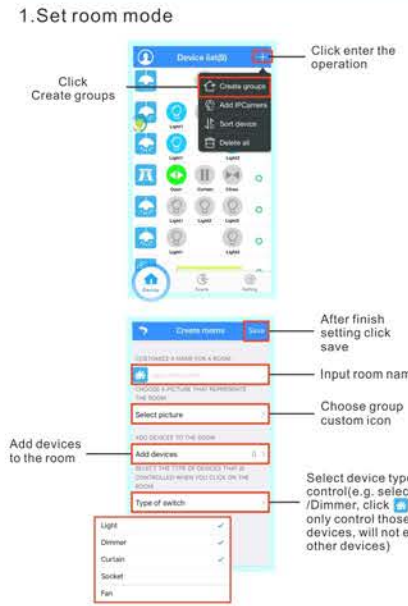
1.Set room mode

Device list(8)

Click enter the operation

Click
Create groups

Create groups
Add IPCamera
Sort device
Delete all

Light1
Light1
Light2
Door
Curtain
Climate
Light1
Light2
Light3
Light1
Light3

Device
Room
Setting

Create rooms
Save

After finish setting click save

CUSTOMIZE A NAME FOR A ROOM

Input room nam

CHOOSE A PICTURE THAT REPRESENTS THE ROOM

Select picture

Choose group custom icon

ADD DEVICES TO THE ROOM

Add devices
to the room

Add devices

SELECT THE TYPE OF DEVICES THAT IS CONTROLLED WHEN YOU CLICK ON THE ROOM

Type of switch

Select device type control(e.g. selec /Dimmer, click only control those devices, will not e other devices)

Light
Dimmer
Curtain
Socket
Fan